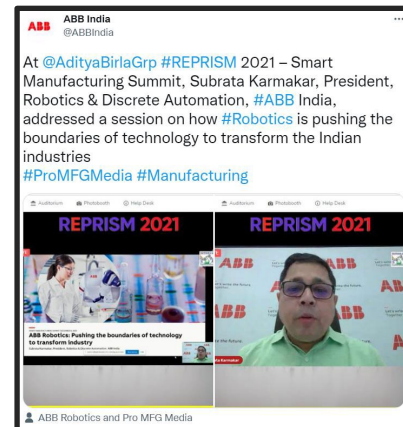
ABB India
@ABBIndia

At @AdityaBirlaGrp #REPRISM 2021 – Smart Manufacturing Summit, Subrata Karmakar, President, Robotics & Discrete Automation, #ABB India, addressed a session on how #Robotics is pushing the boundaries of technology to transform the Indian industries
#ProMFGMedia #Manufacturing

Auditorium Photobooth Help Desk

REPRISM 2021

ABB Robotics: Pushing the boundaries of technology to transform industry

Auditorium Photobooth Help Desk

REPRISM 2021

ABB ABB ABB ABB

ABB Robotics and Pro MFG Media